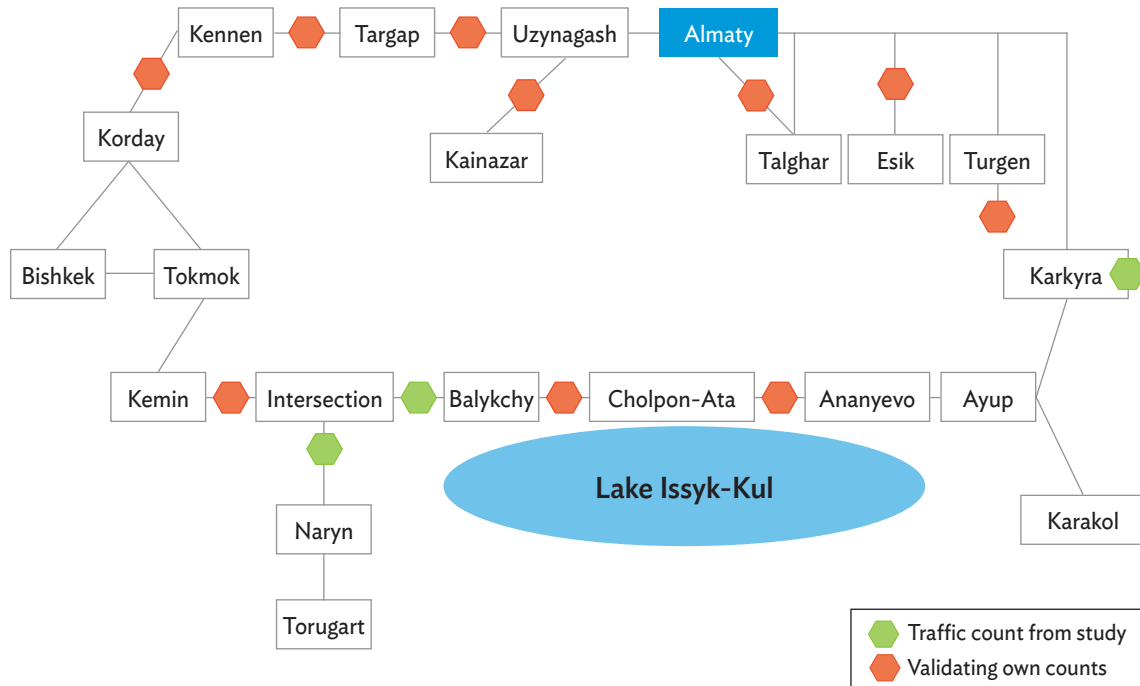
Kennen

Targap

Uzynagash

Almaty

Korday

Kainazar

Talghar

Esik

Turgen

Bishkek

Tokmok

Karkyra

Kemin

Intersection

Balykchy

Cholpon-Ata

Ananyevo

Ayup

Lake Issyk-Kul

Karakol

Naryn

Torugart

Traffic count from study

Validating own counts